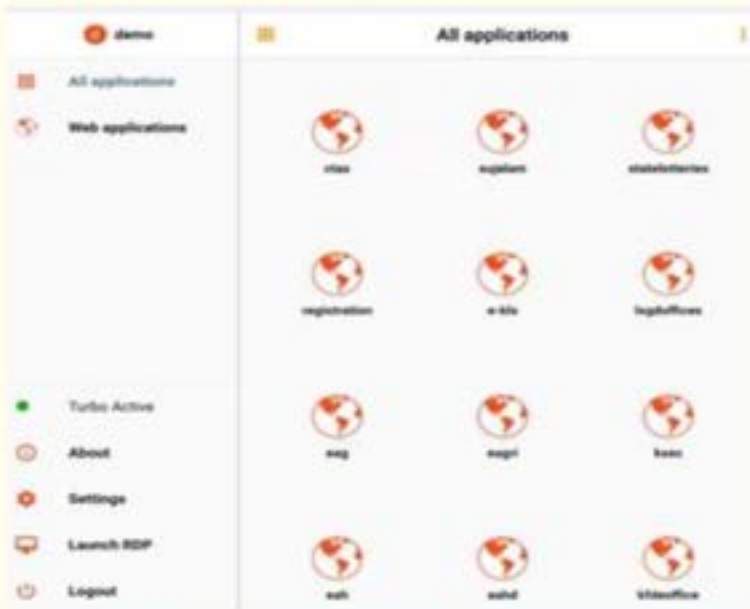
demo

All applications

Web applications

Turbo Active

About

Settings

Launch RDP

Logout

All applications

ctas

sujalam

statelotteries

registration

e-kfs

legaloffices

eag

eagri

kseo

esh

eshd

kfdoffice